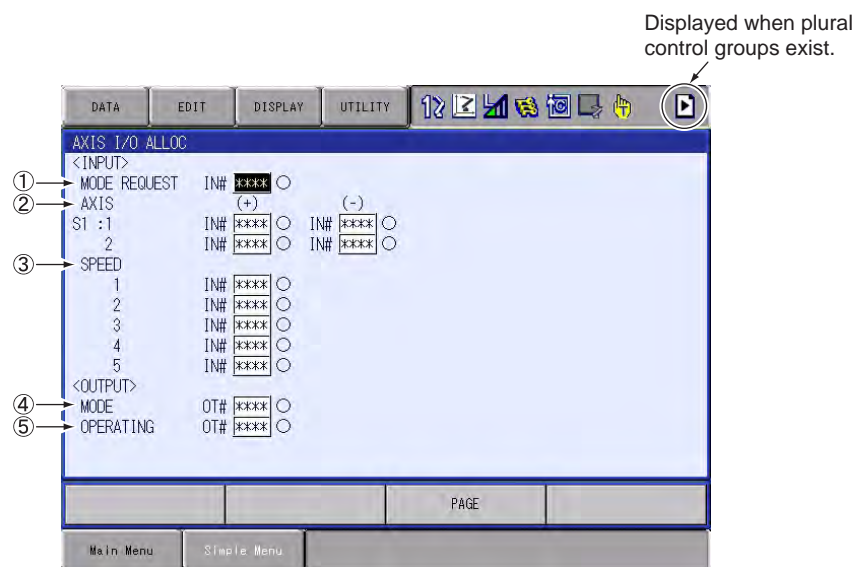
Displayed when plural control groups exist.

DATA EDIT DISPLAY UTILITY

AXIS I/O ALLOC
<INPUT>
① MODE REQUEST IN# **** ○
② AXIS (+) (-)
S1 :1 IN# **** ○ IN# **** ○
2 IN# **** ○ IN# **** ○
③ SPEED
1 IN# **** ○
2 IN# **** ○
3 IN# **** ○
4 IN# **** ○
5 IN# **** ○
<OUTPUT>
④ MODE OT# **** ○
⑤ OPERATING OT# **** ○

PAGE

Main Menu Simple Menu